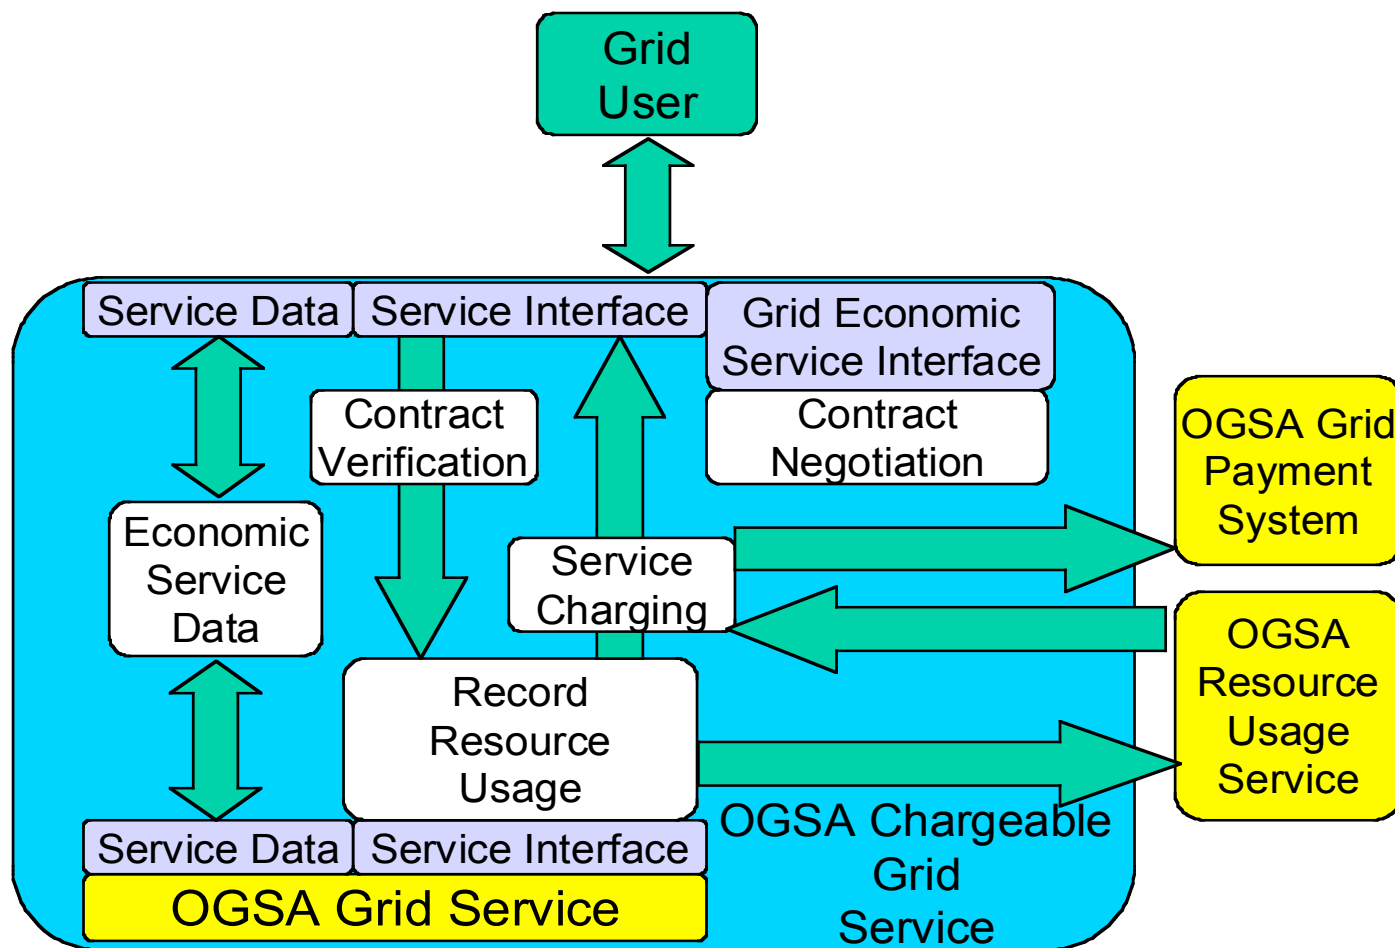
Grid User

Service Data

Service Interface

Grid Economic Service Interface

Contract Verification

Contract Negotiation

OGSA Grid Payment System

Economic Service Data

Service Charging

OGSA Resource Usage Service

Record Resource Usage

OGSA Chargeable Grid Service

Service Data

Service Interface

OGSA Grid Service